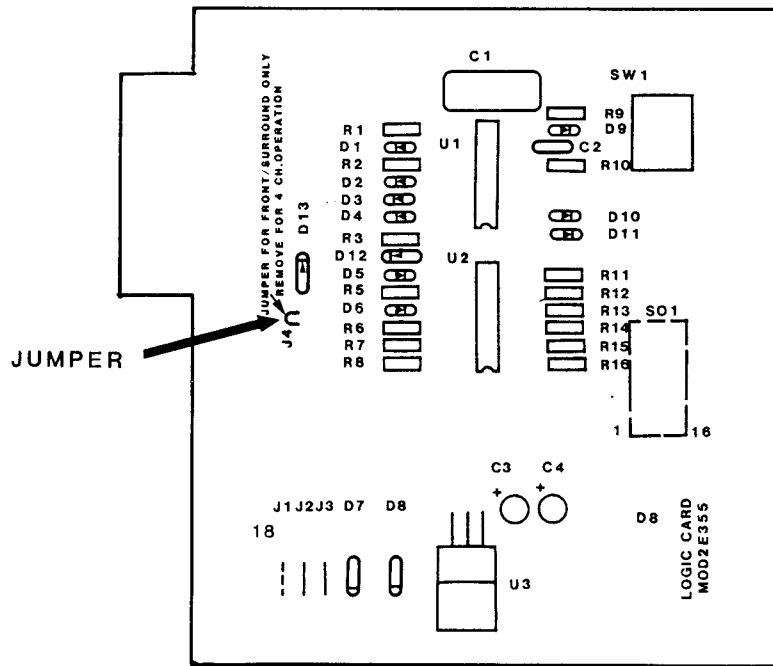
JUMPER FOR FRONT/SURROUND ONLY
REMOVE FOR 4 CH.OPERATION

C1

SW1

R9
D9
C2
R10

R1
D1
R2
D2
D3
D4
R3
D12
D5
R5
D6
R6
R7
R8

U1

U2

D13

J4

JUMPER

D10
D11

R11
R12
R13
R14
R15
R16

SO1

1
16

C3
C4
+
+

J1 J2 J3 D7 D8

18

U3

D8

LOGIC CARD
MOD2E355